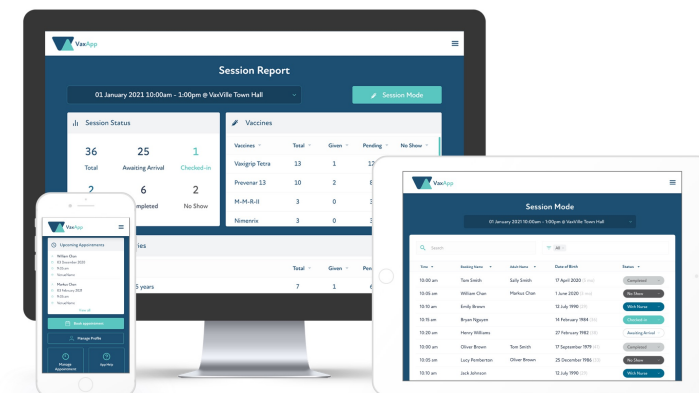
VaxApp

Session Report

01 January 2021 10:00am - 1:00pm @ VaxVille Town Hall

Session Mode

Session Status

36
Total

25
Awaiting Arrival

1
Checked-in

2
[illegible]

6
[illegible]ompleted

2
No Show

Vaccines

| Vaccines | Total | Given | Pending | No Show |
|---|---|---|---|---|
| Vaxigrip Tetra | 13 | 1 | 12 | |
| Prevenar 13 | 10 | 2 | 6 | |
| M-M-R-II | 3 | 0 | 3 | |
| Nimenrix | 3 | 0 | 3 | |

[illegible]ies

| | Total | Given | Pen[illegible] |
|---|---|---|---|
| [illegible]5 years | 7 | 1 | 6 |

VaxApp

Upcoming Appointments

William Chan
03 December 2020
9:05 am
VaxVille Town

Markus Chan
03 February 2021
9:05 am
VaxVille Town

View All

Book appointment

Manage Profile

Manage Appointment

App Help

VaxApp

Session Mode

01 January 2021 10:00am - 1:00pm @ VaxVille Town Hall

Search

All

| Time | Booking Name | Adult Name | Date of Birth | Status |
|---|---|---|---|---|
| 10:00 am | Tom Smith | Sally Smith | 17 April 2020 | Completed |
| 10:05 am | William Chan | Markus Chan | 1 June 2020 | No Show |
| 10:10 am | Emily Brown | | 12 July 1990 | With Nurse |
| 10:15 am | Bryan Nguyen | | 14 February 1984 | Checked-in |
| 10:20 am | Henry Williams | | 27 February 1983 | Awaiting Arrival |
| 10:00 am | Oliver Brown | Tom Smith | 17 September 1979 | Completed |
| 10:05 am | Lucy Pemberton | Oliver Brown | 25 December 1986 | No Show |
| 10:10 am | Jack Johnson | | 12 July 1990 | With Nurse |